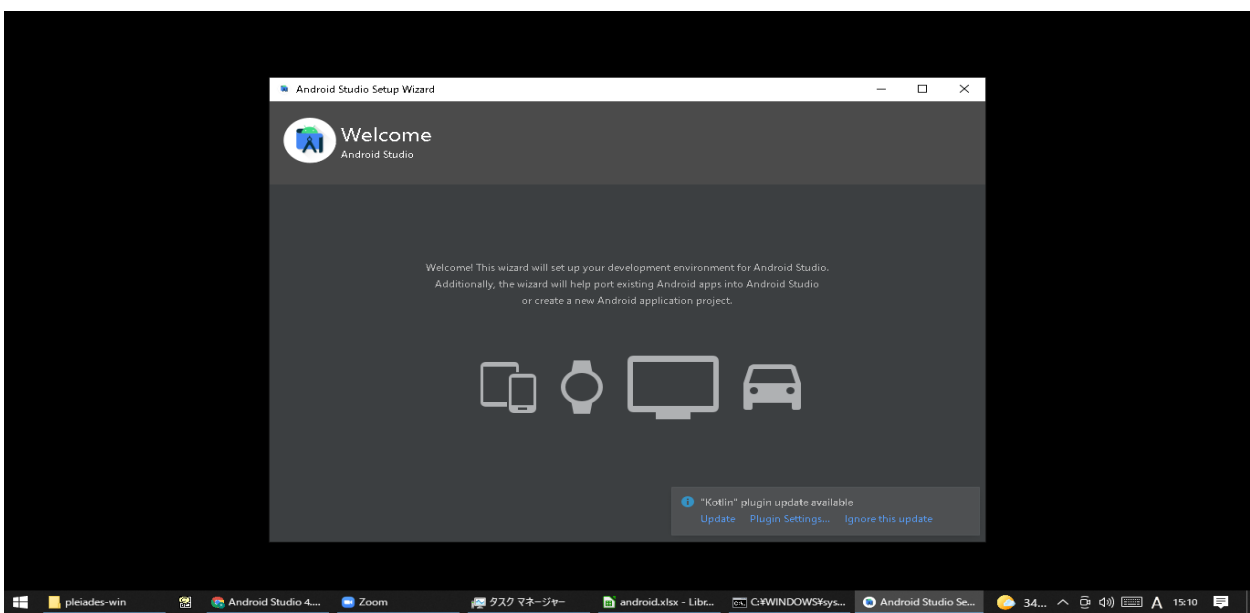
Android Studio Setup Wizard

Welcome
Android Studio

Welcome! This wizard will set up your development environment for Android Studio. Additionally, the wizard will help port existing Android apps into Android Studio or create a new Android application project.

"Kotlin" plugin update available
Update Plugin Settings... Ignore this update

pleiades-win Android Studio 4... Zoom タスク マネージャー android.xlsx - Libr... C:¥WINDOWS¥sys... Android Studio Se... 34... A 15:10